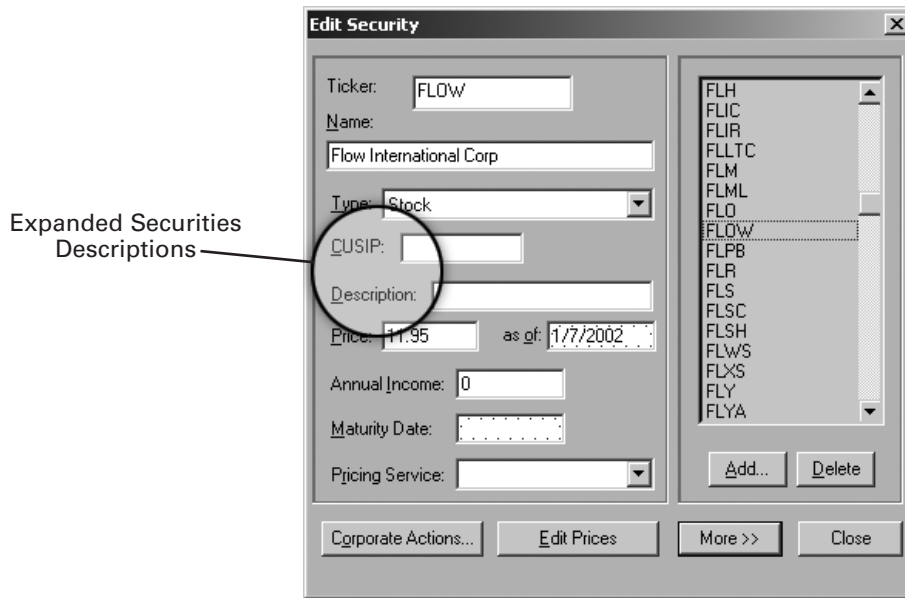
Edit Security

Expanded Securities Descriptions

Ticker: FLOW
Name:
Flow International Corp
Type: Stock
CUSIP:
Description:
Price: 11.95 as of: 1/7/2002
Annual Income: 0
Maturity Date:
Pricing Service:

FLH
FLIC
FLIR
FLLTC
FLM
FLML
FLO
FLOW
FLPB
FLR
FLS
FLSC
FLSH
FLWS
FLXS
FLY
FLYA

Add...
Delete

Corporate Actions...
Edit Prices
More >>
Close